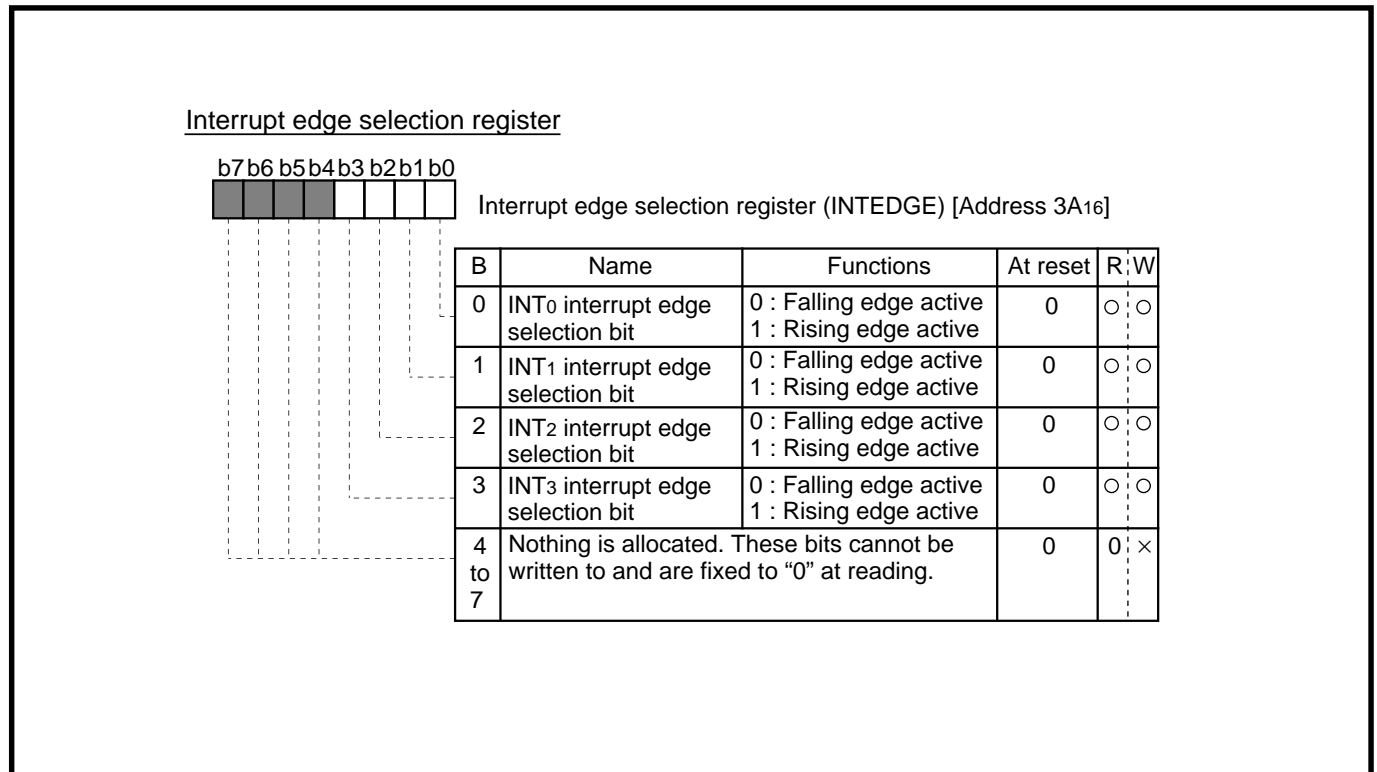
Interrupt edge selection register

b7 b6 b5 b4 b3 b2 b1 b0

Interrupt edge selection register (INTEDGE) [Address $3A_{16}$]

| B | Name | Functions | At reset | R | W |
|---|---|---|---|---|---|
| 0 | $INT_0$ interrupt edge selection bit | 0 : Falling edge active 1 : Rising edge active | 0 | ○ | ○ |
| 1 | $INT_1$ interrupt edge selection bit | 0 : Falling edge active 1 : Rising edge active | 0 | ○ | ○ |
| 2 | $INT_2$ interrupt edge selection bit | 0 : Falling edge active 1 : Rising edge active | 0 | ○ | ○ |
| 3 | $INT_3$ interrupt edge selection bit | 0 : Falling edge active 1 : Rising edge active | 0 | ○ | ○ |
| 4 to 7 | Nothing is allocated. These bits cannot be written to and are fixed to "0" at reading. | | 0 | 0 | × |